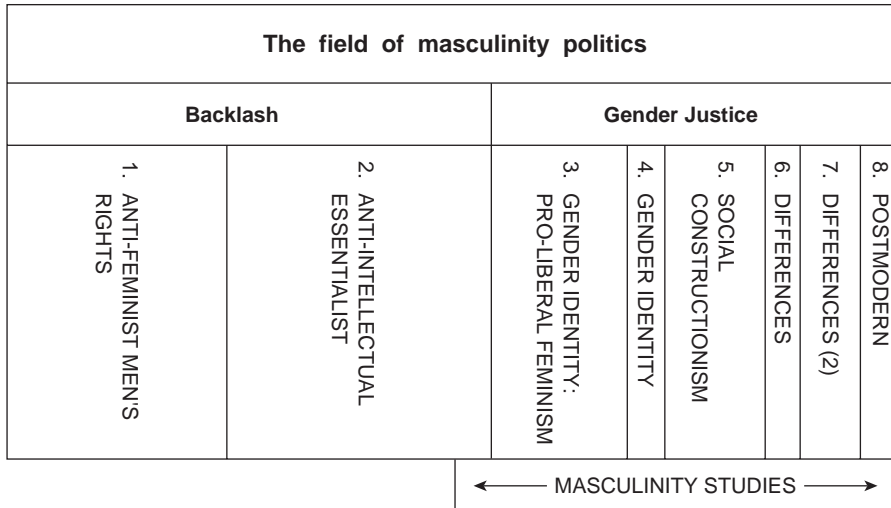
| The field of masculinity politics | | | | | | | |
|---|---|---|---|---|---|---|---|
| Backlash | | Gender Justice | | | | | |
| 1. ANTI-FEMINIST MEN'S RIGHTS | 2. ANTI-INTELLECTUAL ESSENTIALIST | 3. GENDER IDENTITY: PRO-LIBERAL FEMINISM | 4. GENDER IDENTITY | 5. SOCIAL CONSTRUCTIONISM | 6. DIFFERENCES | 7. DIFFERENCES (2) | 8. POSTMODERN |

MASCULINITY STUDIES